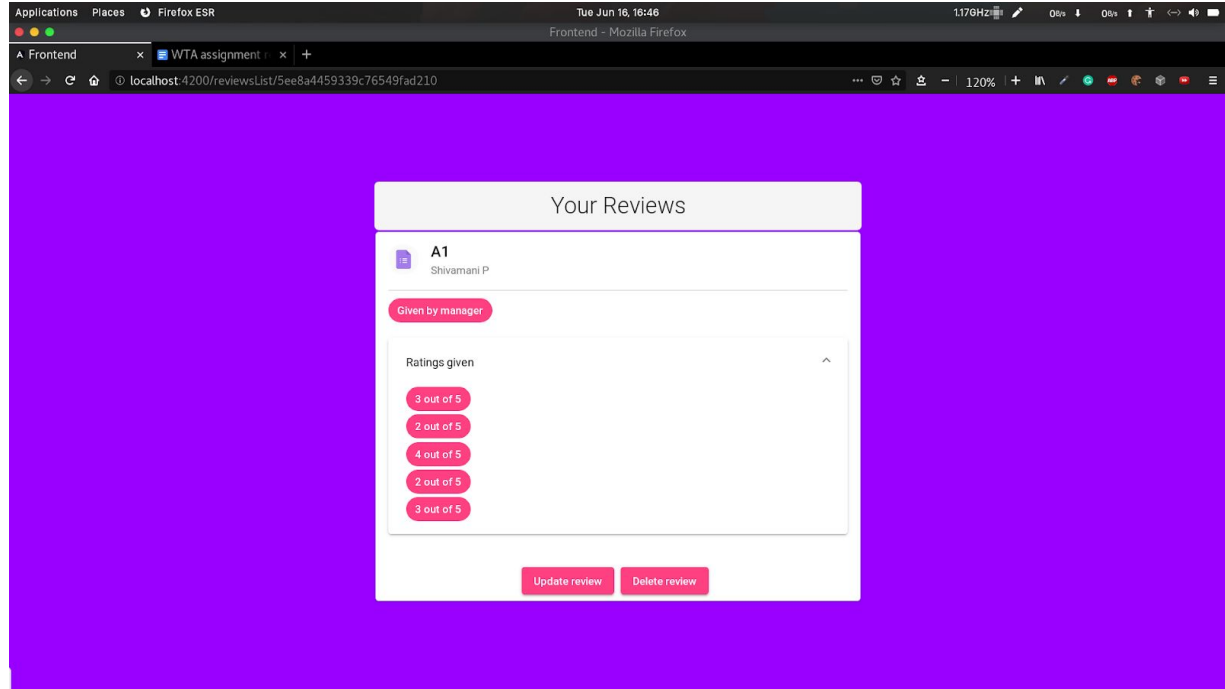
Applications Places Firefox ESR

Tue Jun 16, 16:46

1.17GHz 0B/s 0B/s

Frontend - Mozilla Firefox

Frontend ×

WTA assignment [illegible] ×

+

localhost:4200/reviewsList/5ee8a4459339c76549fad210

120%

Your Reviews

A1

Shivamani P

Given by manager

Ratings given

3 out of 5

2 out of 5

4 out of 5

2 out of 5

3 out of 5

Update review

Delete review